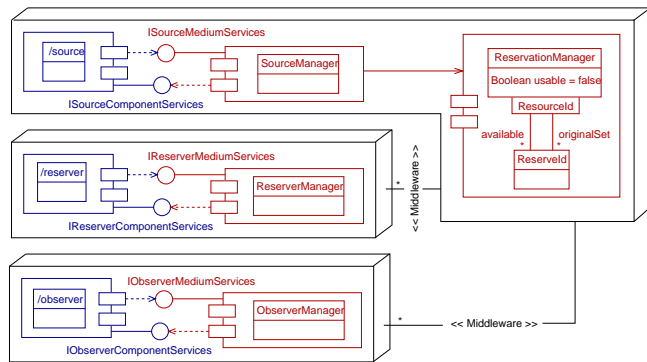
ISourceMediumServices
/source
SourceManager
ISourceComponentServices
ReservationManager
Boolean usable = false
ResourceId
available
originalSet
*
*
ReserveId
IReserverMediumServices
/reserver
ReserverManager
IReserverComponentServices
*
<< Middleware >>
IObserverMediumServices
/observer
ObserverManager
IObserverComponentServices
*
<< Middleware >>